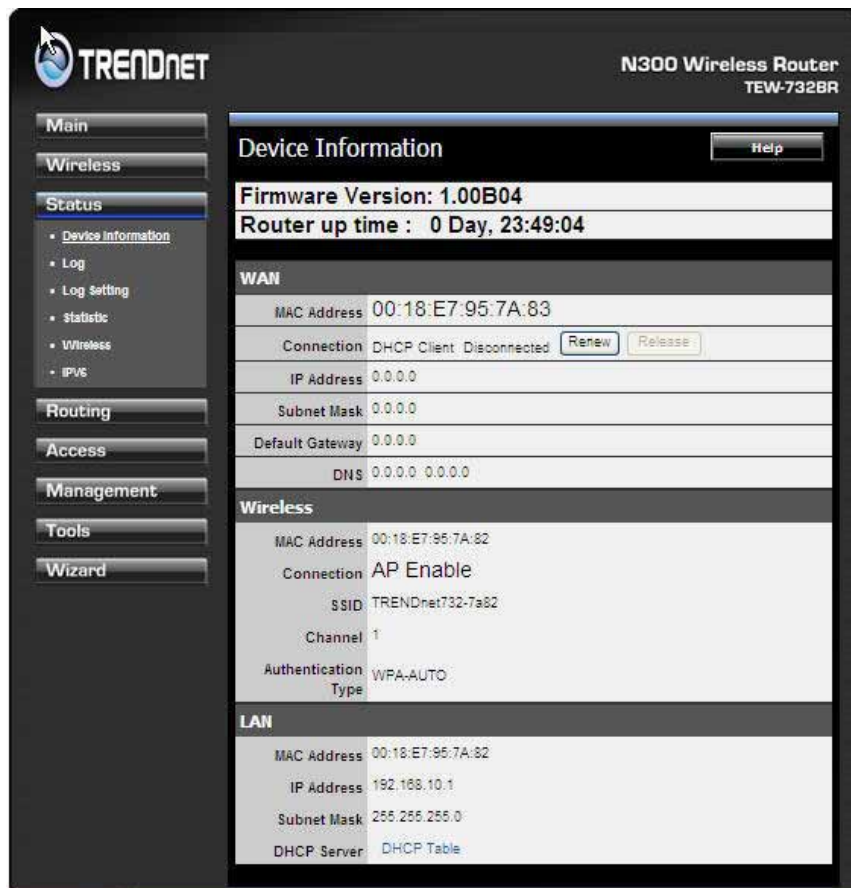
TRENDnet

N300 Wireless Router
TEW-732BR

Main
Wireless
Status
• Device Information
• Log
• Log Setting
• Statistic
• Wireless
• IPV6
Routing
Access
Management
Tools
Wizard

Device Information

Help

Firmware Version: 1.00B04
Router up time : 0 Day, 23:49:04

WAN

| | |
|---|---|
| MAC Address | 00:18:E7:95:7A:83 |
| Connection | DHCP Client Disconnected Renew Release |
| IP Address | 0.0.0.0 |
| Subnet Mask | 0.0.0.0 |
| Default Gateway | 0.0.0.0 |
| DNS | 0.0.0.0 0.0.0.0 |

Wireless

| | |
|---|---|
| MAC Address | 00:18:E7:95:7A:82 |
| Connection | AP Enable |
| SSID | TRENDnet732-7a82 |
| Channel | 1 |
| Authentication Type | WPA-AUTO |

LAN

| | |
|---|---|
| MAC Address | 00:18:E7:95:7A:82 |
| IP Address | 192.168.10.1 |
| Subnet Mask | 255.255.255.0 |
| DHCP Server | DHCP Table |